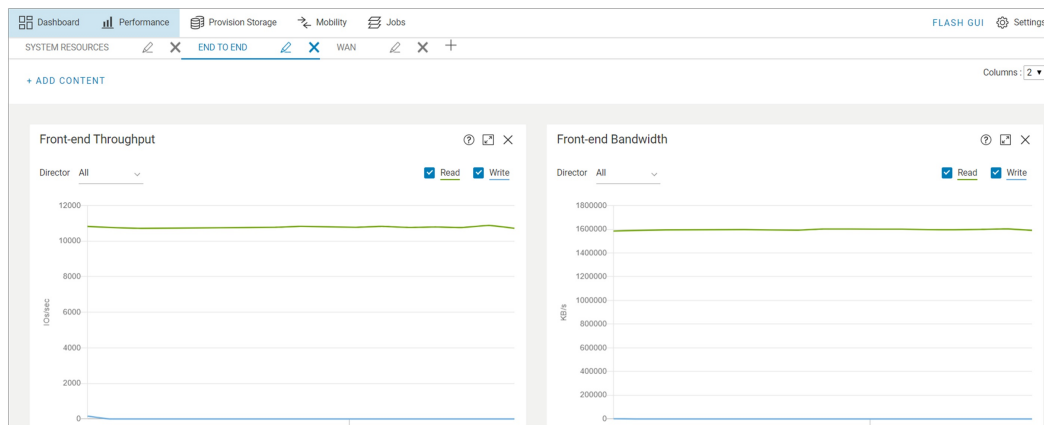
Dashboard Performance Provision Storage Mobility Jobs FLASH GUI Settings

SYSTEM RESOURCES END TO END WAN +

+ ADD CONTENT

Columns : 2

Front-end Throughput

Director All

Read Write

12000
10000
8000
6000
4000
2000
0

IOs/sec

Front-end Bandwidth

Director All

Read Write

1800000
1600000
1400000
1200000
1000000
800000
600000
400000
200000
0

KB/s